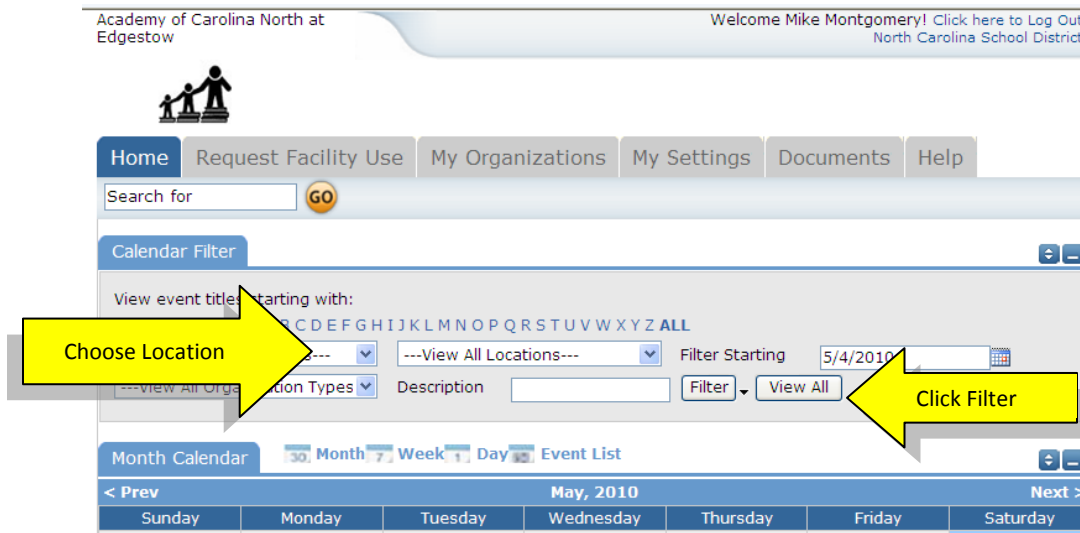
Academy of Carolina North at Edgestow

Welcome Mike Montgomery! Click here to Log Out
North Carolina School District

Home
Request Facility Use
My Organizations
My Settings
Documents
Help

Search for
GO

Calendar Filter

View event titles starting with:
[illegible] C D E F G H I J K L M N O P Q R S T U V W X Y Z ALL

Choose Location

---View All Locations---
Filter Starting
5/4/2010

---View All Orga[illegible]tion Types
Description
Filter
View All

Click Filter

Month Calendar
30 Month
7 Week
1 Day
Event List

< Prev
May, 2010
Next >

| Sunday | Monday | Tuesday | Wednesday | Thursday | Friday | Saturday |
|---|---|---|---|---|---|---|